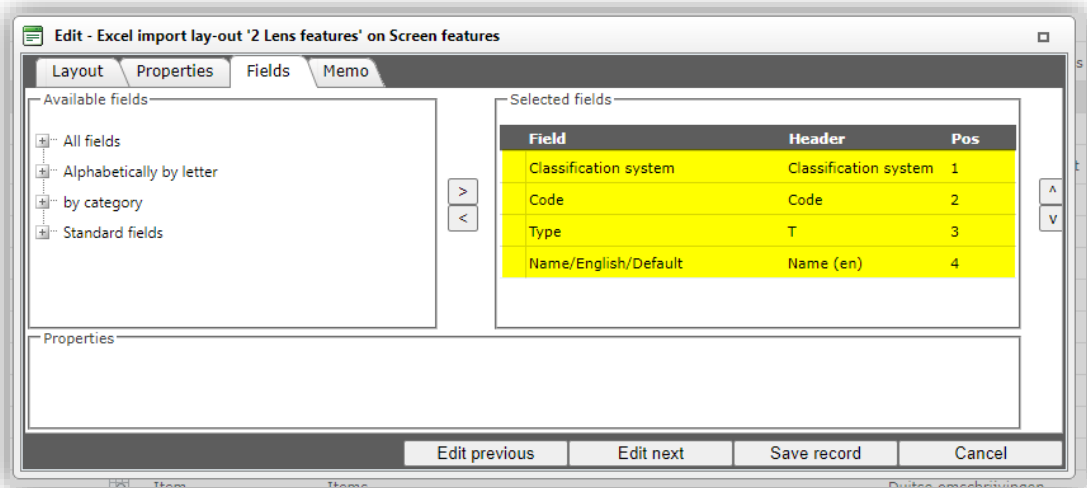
Edit - Excel import lay-out '2 Lens features' on Screen features

Layout
Properties
Fields
Memo

Available fields

All fields
Alphabetically by letter
by category
Standard fields

>
<

Selected fields

| | Field | Header | Pos |
|---|---|---|---|
| | Classification system | Classification system | 1 |
| | Code | Code | 2 |
| | Type | T | 3 |
| | Name/English/Default | Name (en) | 4 |

^
v

Properties

Edit previous
Edit next
Save record
Cancel